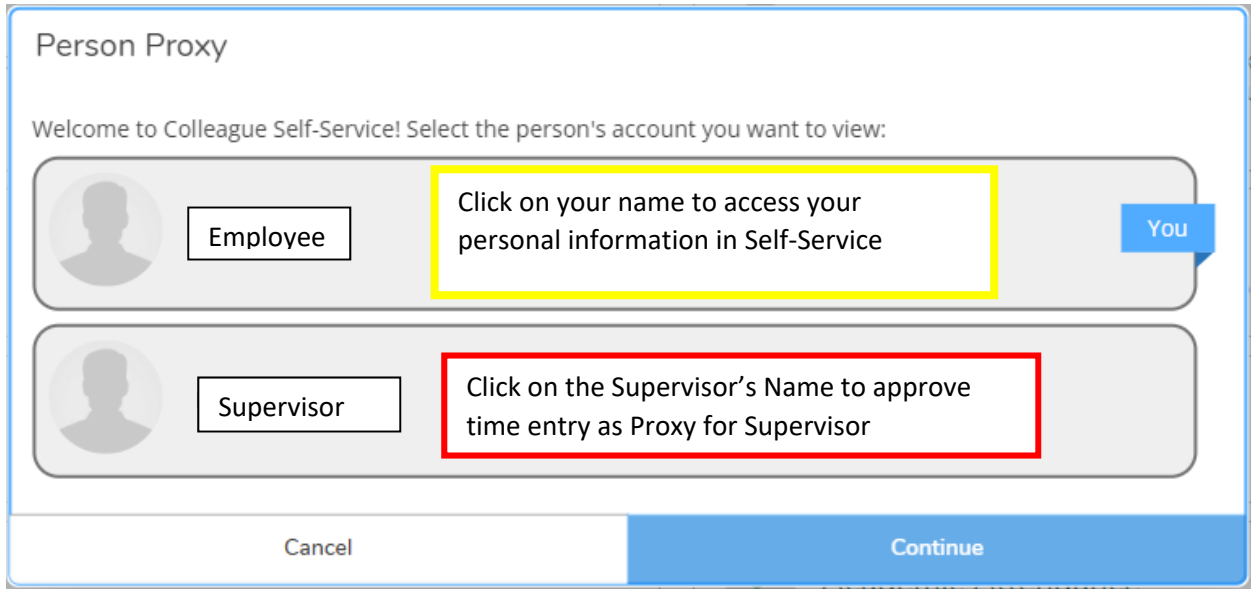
Person Proxy

Welcome to Colleague Self-Service! Select the person's account you want to view:

Employee

Click on your name to access your personal information in Self-Service

You

Supervisor

Click on the Supervisor’s Name to approve time entry as Proxy for Supervisor

Cancel

Continue